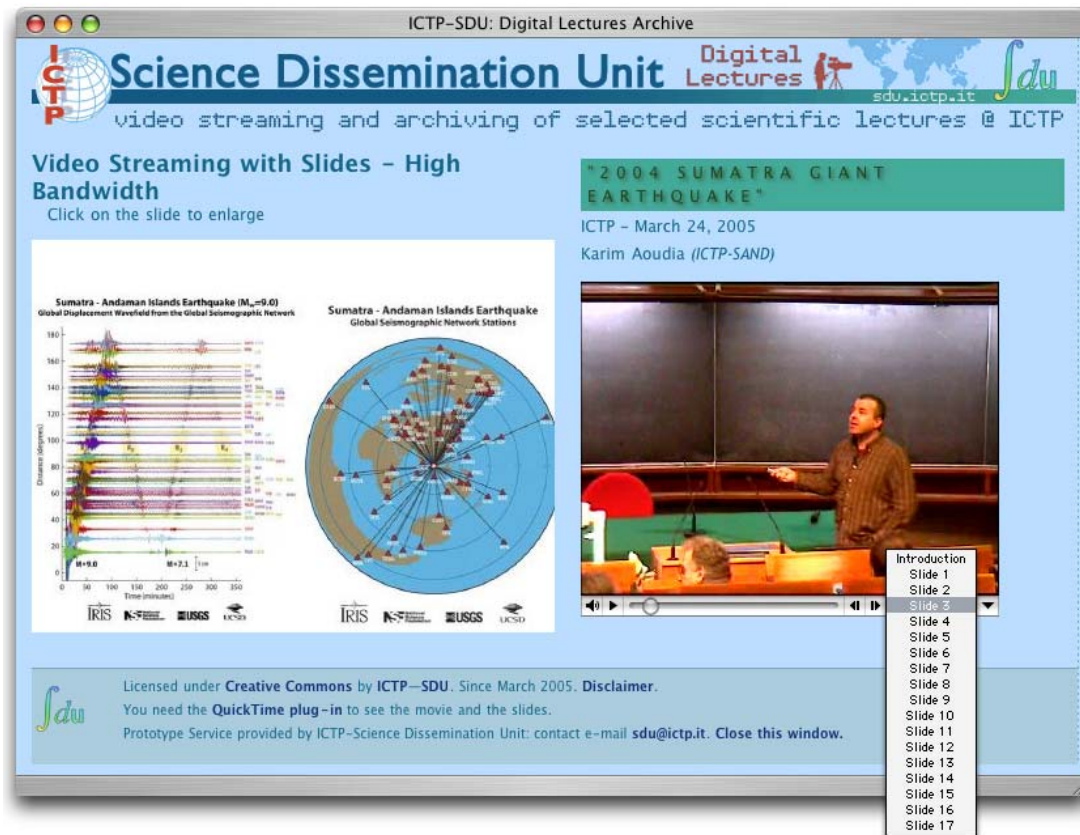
ICTP-SDU: Digital Lectures Archive

ICTP

Science Dissemination Unit

Digital Lectures

sdu.ictp.it

$\int du$

video streaming and archiving of selected scientific lectures @ ICTP

Video Streaming with Slides - High Bandwidth

Click on the slide to enlarge

Sumatra - Andaman Islands Earthquake ($M_w$=9.0)

Global Displacement Wavefield from the Global Seismographic Network

Distance (degrees)

180 160 140 120 100 80 60 40 20 0

M=9.0 M=7.1

0 50 100 150 200 250 300 350

Time (minutes)

IRIS NSF USGS UCSD

Sumatra - Andaman Islands Earthquake

Global Seismographic Network Stations

IRIS NSF USGS UCSD

"2004 SUMATRA GIANT EARTHQUAKE"

ICTP - March 24, 2005

Karim Aoudia (ICTP-SAND)

Introduction
Slide 1
Slide 2
Slide 3
Slide 4
Slide 5
Slide 6
Slide 7
Slide 8
Slide 9
Slide 10
Slide 11
Slide 12
Slide 13
Slide 14
Slide 15
Slide 16
Slide 17

$\int du$

Licensed under Creative Commons by ICTP—SDU. Since March 2005. Disclaimer.

You need the QuickTime plug-in to see the movie and the slides.

Prototype Service provided by ICTP-Science Dissemination Unit: contact e-mail sdu@ictp.it. Close this window.